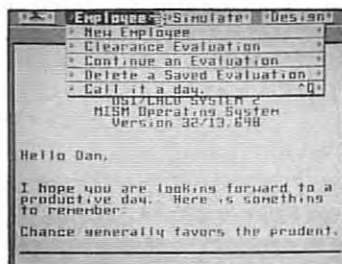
Employee Simulate Design

New Employee
Clearance Evaluation
Continue an Evaluation
Delete a Saved Evaluation
Call it a day. ^Q

OSI/CALO SYSTEM 2
MISM Operating System
Version 32/13.898

Hello Dan,

I hope you are looking forward to a productive day. Here is something to remember:

Chance generally favors the prudent.